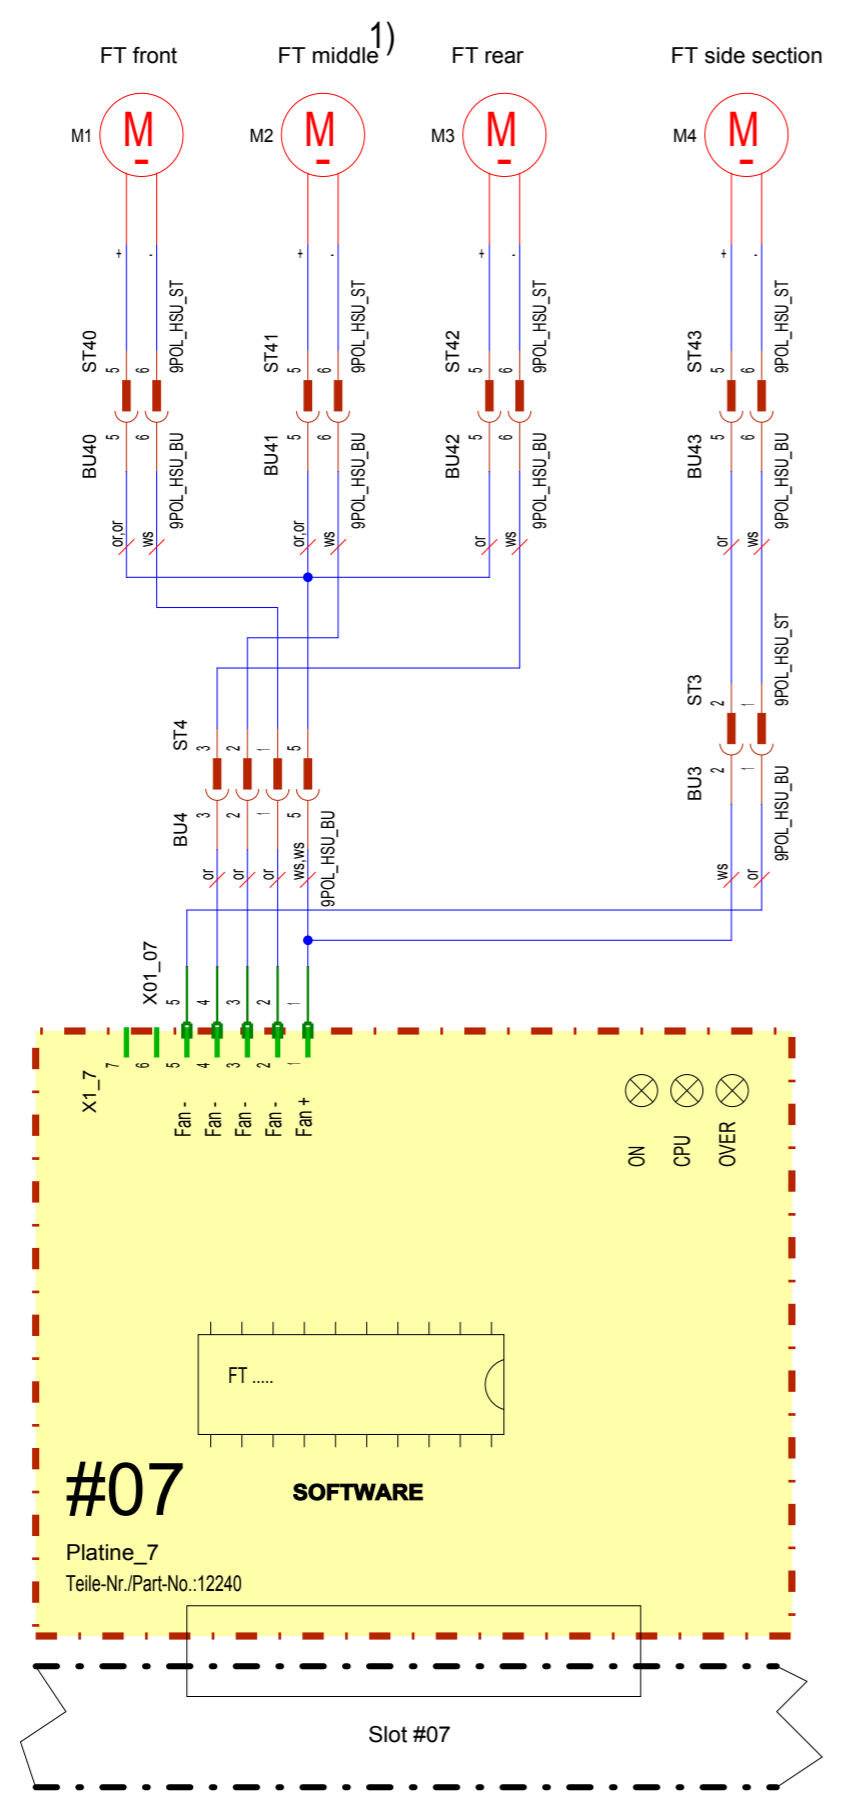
FT front
FT middle 1)
FT rear
FT side section

M1 M
M2 M
M3 M
M4 M

+ -
+ -
+ -
+ -

ST40 5 6 9POL_HSU_ST
ST41 5 6 9POL_HSU_ST
ST42 5 6 9POL_HSU_ST
ST43 5 6 9POL_HSU_ST

BU40 5 6 9POL_HSU_BU
BU41 5 6 9POL_HSU_BU
BU42 5 6 9POL_HSU_BU
BU43 5 6 9POL_HSU_BU

or,or ws
or,or ws
or ws
or ws

9POL_HSU_ST
ST3 2 1
BU3 2 1
9POL_HSU_BU
ws or

ST4 3 2 1 5
BU4 3 2 1 5
or or or ws,ws 9POL_HSU_BU

X01_07 5 4 3 2 1

X1_7 7 6 5 4 3 2 1
Fan - Fan - Fan - Fan - Fan +

ON CPU OVER

FT .....

#07
SOFTWARE
Platine_7
Teile-Nr./Part-No.:12240

Slot #07